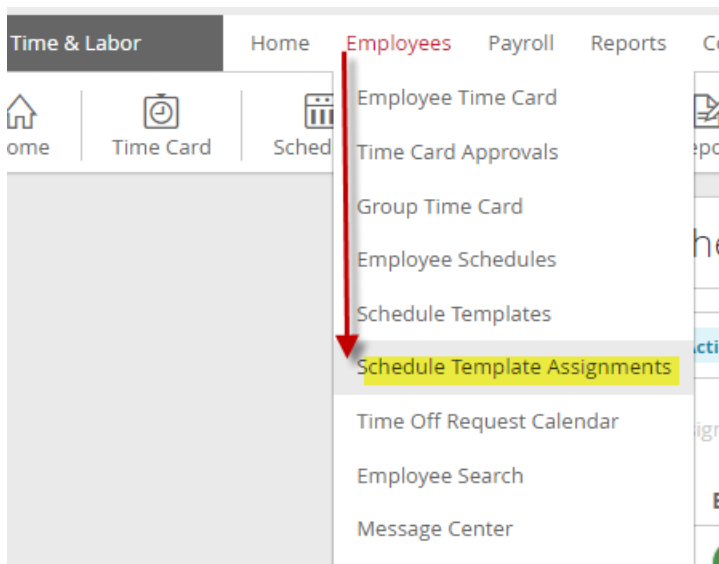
Time & Labor

Home Employees Payroll Reports Co

ome Time Card Sched epo

Employee Time Card

Time Card Approvals

Group Time Card

Employee Schedules

Schedule Templates

Schedule Template Assignments

Time Off Request Calendar

Employee Search

Message Center

he

cti

ig

E